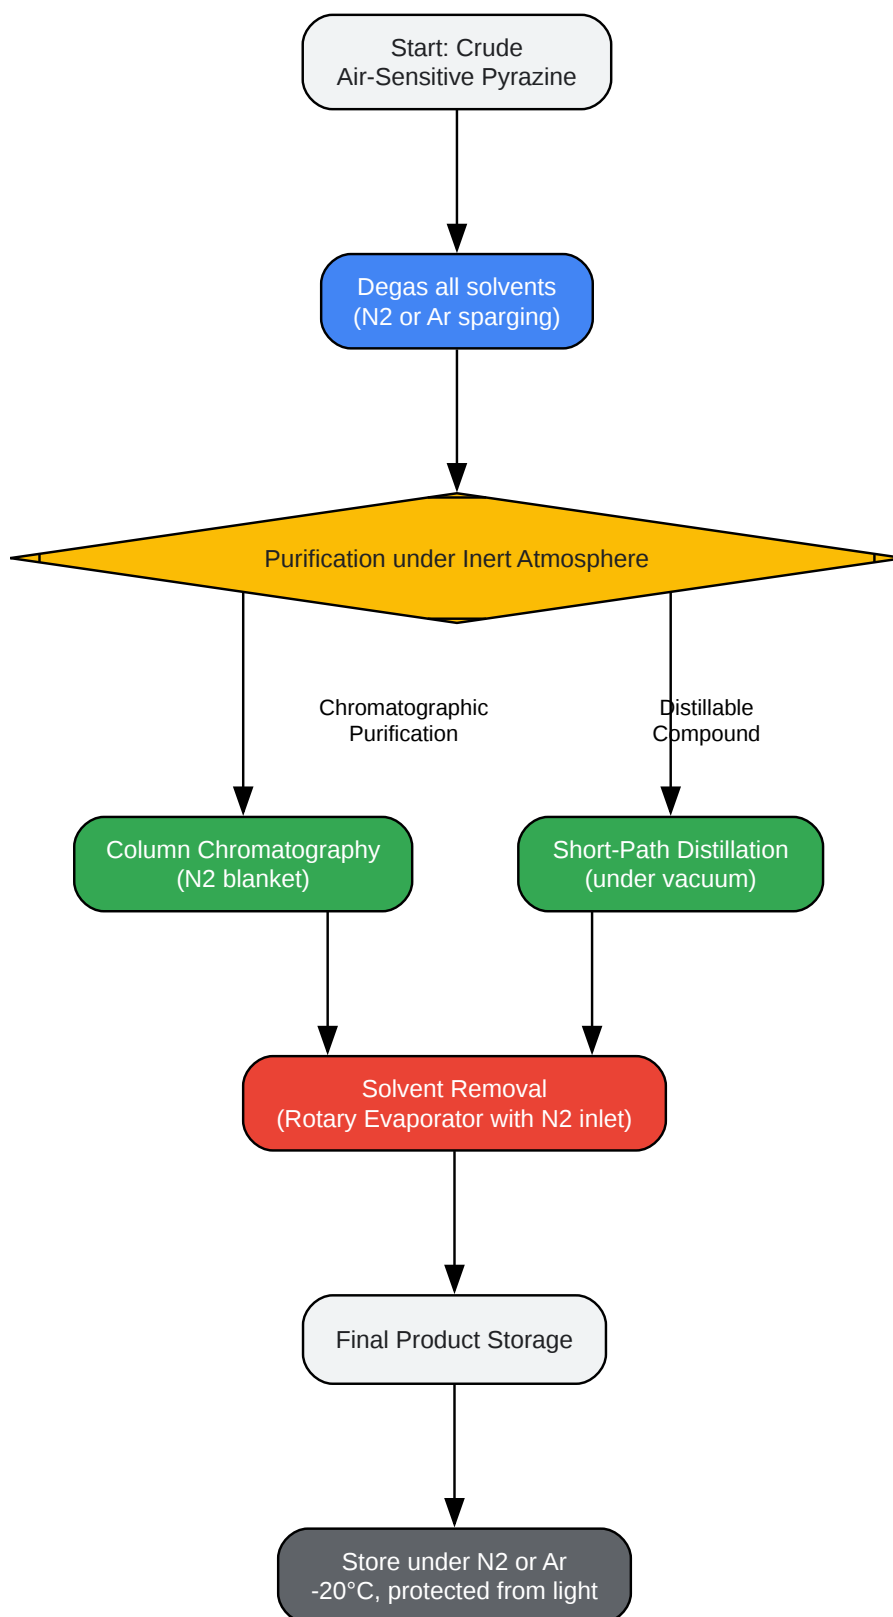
Start: Crude
Air-Sensitive Pyrazine

Degas all solvents
(N2 or Ar sparging)

Purification under Inert Atmosphere

Chromatographic
Purification

Distillable
Compound

Column Chromatography
(N2 blanket)

Short-Path Distillation
(under vacuum)

Solvent Removal
(Rotary Evaporator with N2 inlet)

Final Product Storage

Store under N2 or Ar
-20°C, protected from light